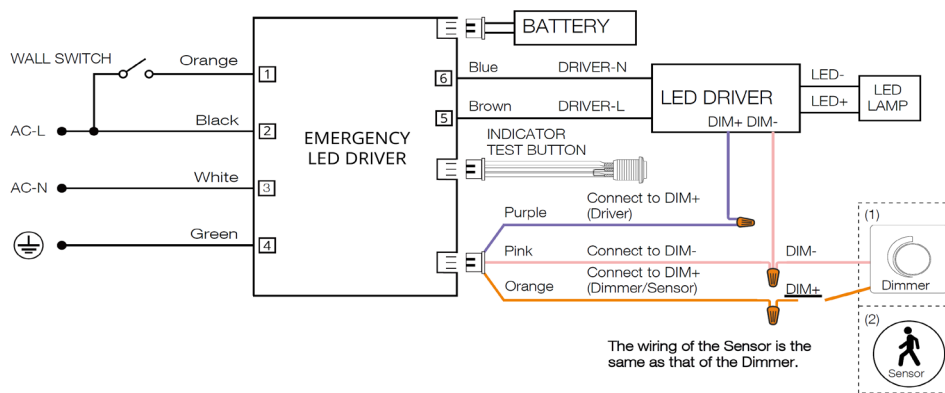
WALL SWITCH

Orange

1

AC-L

Black

2

AC-N

White

3

Green

4

EMERGENCY LED DRIVER

BATTERY

6

Blue

DRIVER-N

5

Brown

DRIVER-L

LED DRIVER

DIM+ DIM-

LED-

LED+

LED LAMP

INDICATOR TEST BUTTON

Purple

Connect to DIM+ (Driver)

Pink

Connect to DIM-

DIM-

Orange

Connect to DIM+ (Dimmer/Sensor)

DIM+

(1)

Dimmer

(2)

Sensor

The wiring of the Sensor is the same as that of the Dimmer.